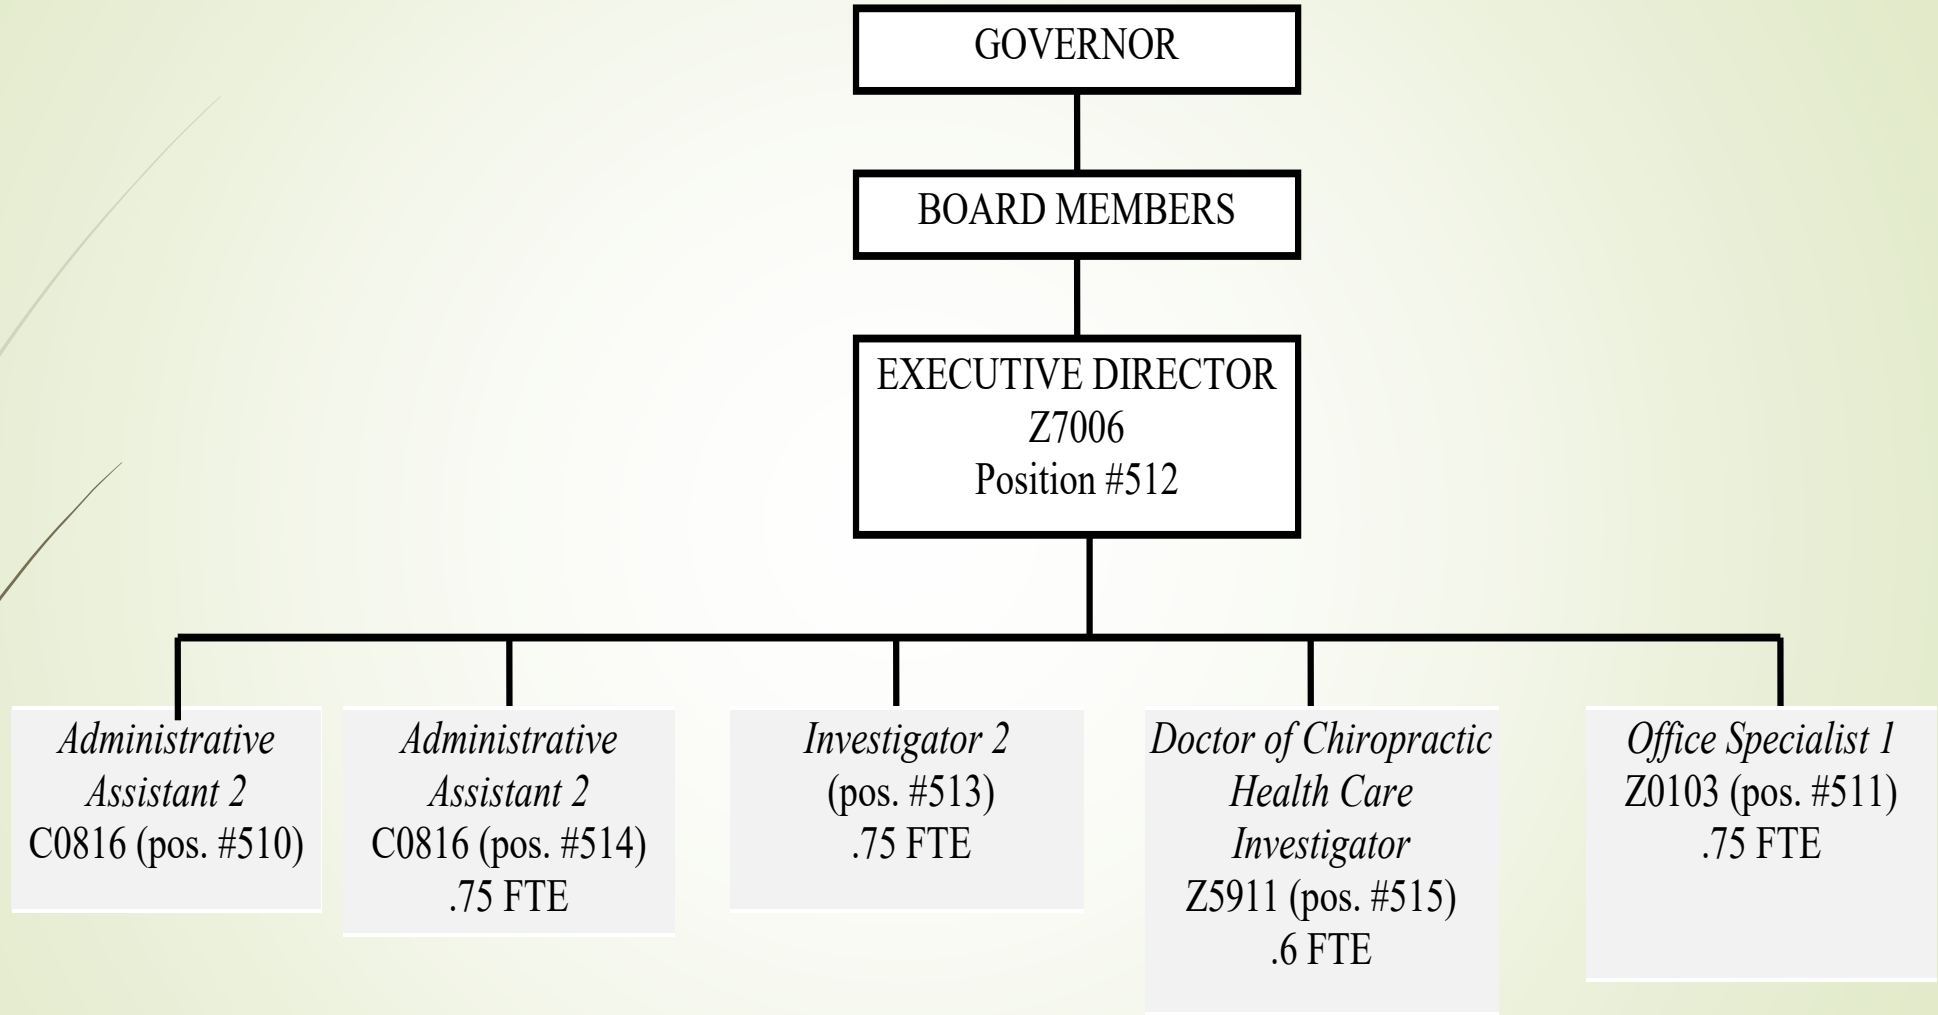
GOVERNOR

BOARD MEMBERS

EXECUTIVE DIRECTOR
Z7006
Position #512

Administrative Assistant 2
C0816 (pos. #510)

Administrative Assistant 2
C0816 (pos. #514)
.75 FTE

Investigator 2
(pos. #513)
.75 FTE

Doctor of Chiropractic Health Care Investigator
Z5911 (pos. #515)
.6 FTE

Office Specialist 1
Z0103 (pos. #511)
.75 FTE